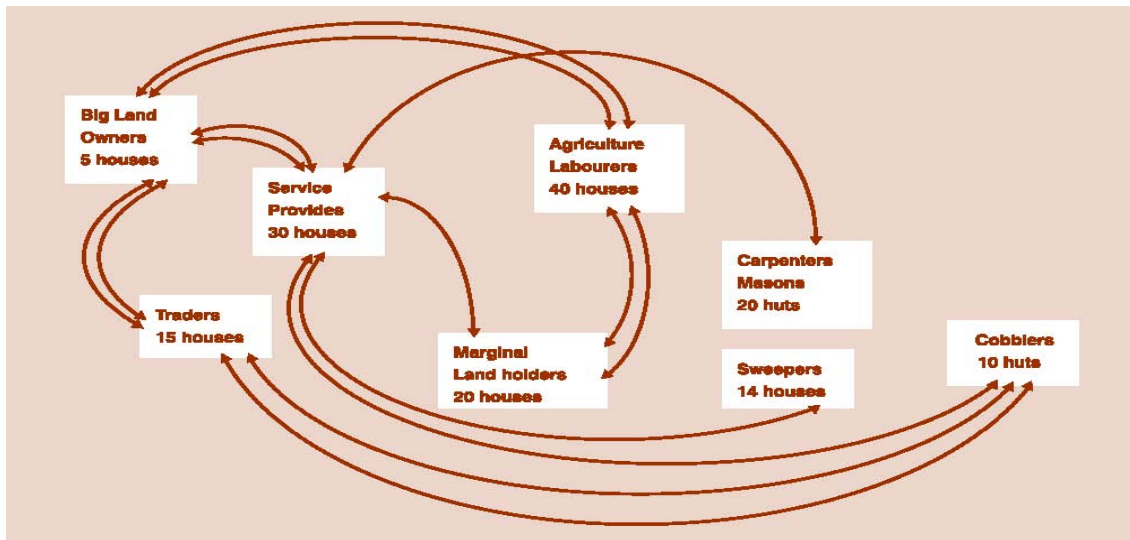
Big Land Owners
5 houses

Service Provides
30 houses

Agriculture Labourers
40 houses

Carpenters Masons
20 huts

Traders
15 houses

Marginal Land holders
20 houses

Sweepers
14 houses

Cobblers
10 huts